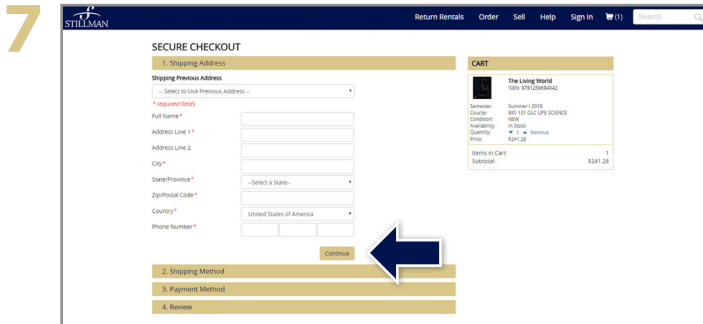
7

STILLMAN

Return Rentals Order Sell Help Sign In (1) Search

SECURE CHECKOUT

1. Shipping Address

Shipping Previous Address

-- Select to Use Previous Address --

* required fields

Full Name*

Address Line 1*

Address Line 2

City*

State/Province*

--Select a State--

Zip/Postal Code*

Country*

United States of America

Phone Number*

Continue

2. Shipping Method

3. Payment Method

4. Review

CART

The Living World
ISBN: 9781259694042

Semester: Summer I 2018
Course: BIO 131 OLC LIFE SCIENCE
Condition: NEW
Availability: In Stock
Quantity: 1 Remove
Price: $241.28

Items in Cart: 1
Subtotal: $241.28